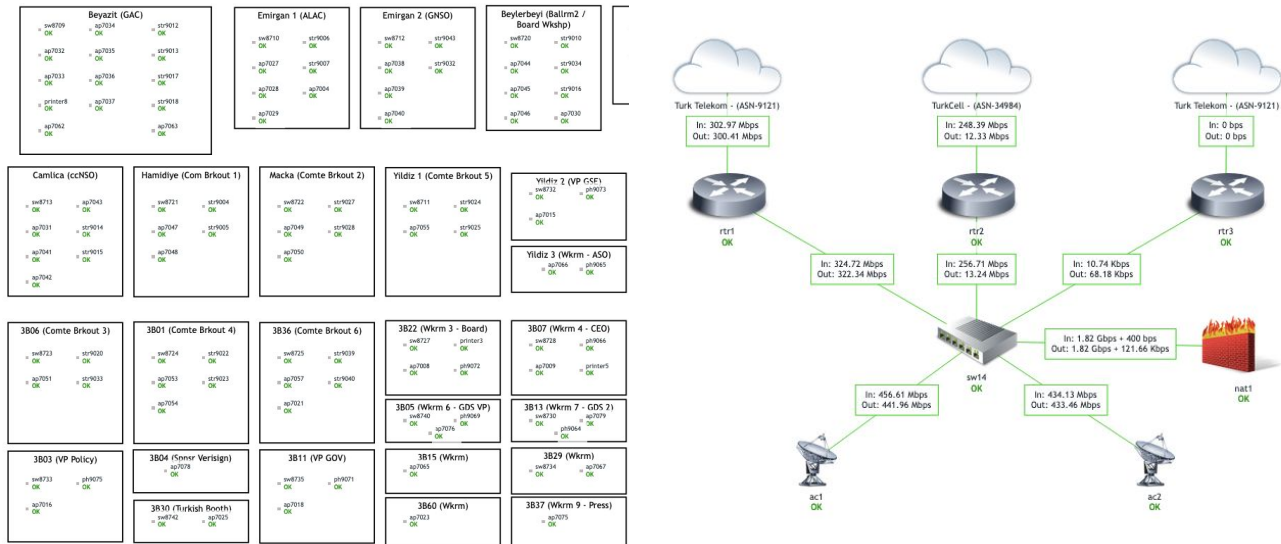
Beyazit (GAC)
sw8709 OK
ap7034 OK
str9012 OK
ap7032 OK
ap7035 OK
str9013 OK
ap7033 OK
ap7036 OK
str9017 OK
printer8 OK
ap7037 OK
str9018 OK
ap7062 OK
ap7063 OK

Emirgan 1 (ALAC)
sw8710 OK
str9006 OK
ap7027 OK
str9007 OK
ap7028 OK
ap7004 OK
ap7029 OK

Emirgan 2 (GNSO)
sw8712 OK
str9043 OK
ap7038 OK
str9032 OK
ap7039 OK
ap7040 OK

Beylerbeyi (Ballrm2 / Board Wkshp)
sw8720 OK
str9010 OK
ap7044 OK
str9034 OK
ap7045 OK
str9016 OK
ap7046 OK
ap7030 OK

Camlica (ccNSO)
sw8713 OK
ap7043 OK
ap7031 OK
str9014 OK
ap7041 OK
str9015 OK
ap7042 OK

Hamidiye (Com Brkout 1)
sw8721 OK
str9004 OK
ap7047 OK
str9005 OK
ap7048 OK

Macka (Comte Brkout 2)
sw8722 OK
str9027 OK
ap7049 OK
str9028 OK
ap7050 OK

Yildiz 1 (Comte Brkout 5)
sw8711 OK
str9024 OK
ap7055 OK
str9025 OK

Yildiz 2 (VP GSE)
sw8732 OK
ph9073 OK
ap7015 OK

Yildiz 3 (Wkrm - ASO)
ap7066 OK
ph9065 OK

3B06 (Comte Brkout 3)
sw8723 OK
str9020 OK
ap7051 OK
str9033 OK

3B01 (Comte Brkout 4)
sw8724 OK
str9022 OK
ap7053 OK
str9023 OK
ap7054 OK

3B36 (Comte Brkout 6)
sw8725 OK
str9039 OK
ap7057 OK
str9040 OK
ap7021 OK

3B22 (Wkrm 3 - Board)
sw8727 OK
printer3 OK
ap7008 OK
ph9072 OK

3B07 (Wkrm 4 - CEO)
sw8728 OK
ph9066 OK
ap7009 OK
printer5 OK

3B05 (Wkrm 6 - GDS VP)
sw8740 OK
ph9069 OK
ap7076 OK

3B13 (Wkrm 7 - GDS 2)
sw8730 OK
ap7079 OK
ph9064 OK

3B03 (VP Policy)
sw8733 OK
ph9075 OK
ap7016 OK

3B04 (Spnsr Verisign)
ap7078 OK

3B30 (Turkish Booth)
sw8742 OK
ap7025 OK

3B11 (VP GOV)
sw8735 OK
ph9071 OK
ap7018 OK

3B15 (Wkrm)
ap7065 OK

3B60 (Wkrm)
ap7023 OK

3B29 (Wkrm)
sw8734 OK
ap7067 OK

3B37 (Wkrm 9 - Press)
ap7075 OK

Turk Telekom - (ASN-9121)
In: 302.97 Mbps
Out: 300.41 Mbps

TurkCell - (ASN-34984)
In: 248.39 Mbps
Out: 12.33 Mbps

Turk Telekom - (ASN-9121)
In: 0 bps
Out: 0 bps

rtr1
OK
rtr2
OK
rtr3
OK

In: 324.72 Mbps
Out: 322.34 Mbps

In: 256.71 Mbps
Out: 13.24 Mbps

In: 10.74 Kbps
Out: 68.18 Kbps

In: 1.82 Gbps + 400 bps
Out: 1.82 Gbps + 121.66 Kbps

sw14
OK

nat1
OK

In: 456.61 Mbps
Out: 441.96 Mbps

In: 434.13 Mbps
Out: 433.46 Mbps

ac1
OK
ac2
OK